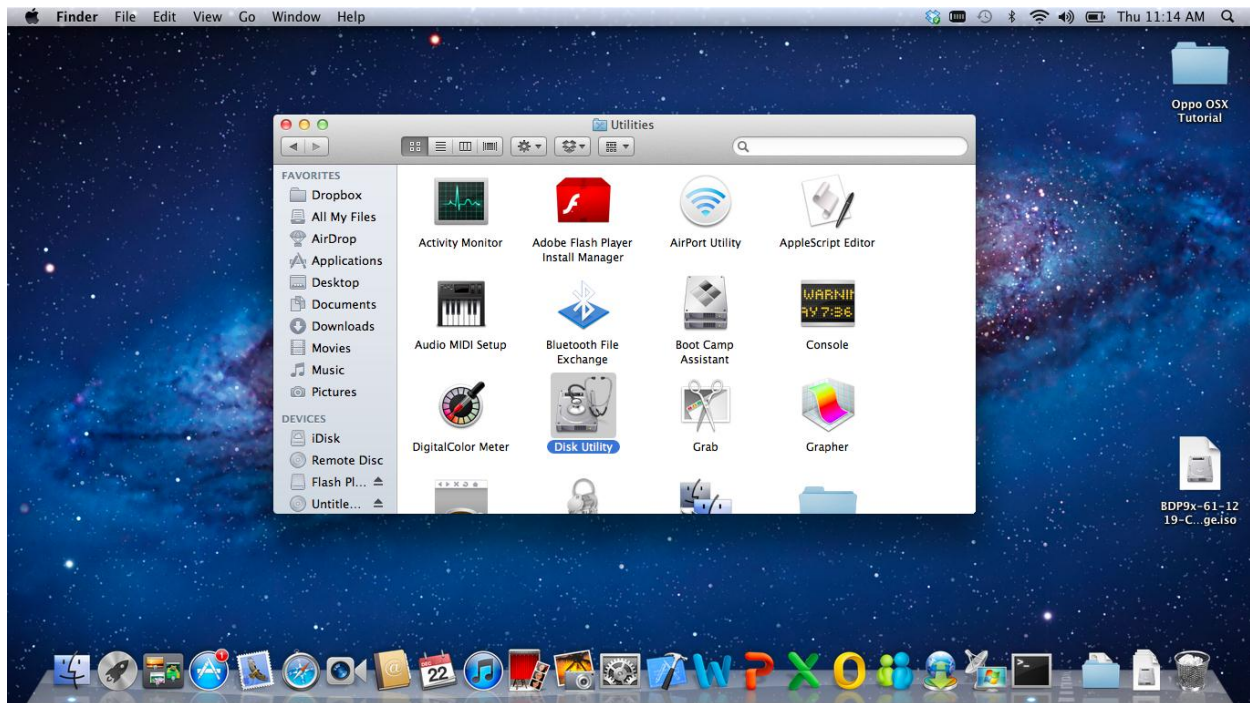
Finder File Edit View Go Window Help

Thu 11:14 AM

Oppo OSX Tutorial

Utilities

FAVORITES
Dropbox
All My Files
AirDrop
Applications
Desktop
Documents
Downloads
Movies
Music
Pictures

DEVICES
iDisk
Remote Disc
Flash Pl...
Untitle...

Activity Monitor
Adobe Flash Player Install Manager
AirPort Utility
AppleScript Editor
Audio MIDI Setup
Bluetooth File Exchange
Boot Camp Assistant
Console
DigitalColor Meter
Disk Utility
Grab
Grapher

WARNI
AY 7:36

BDP9x-61-12 19-C...ge.iso

22